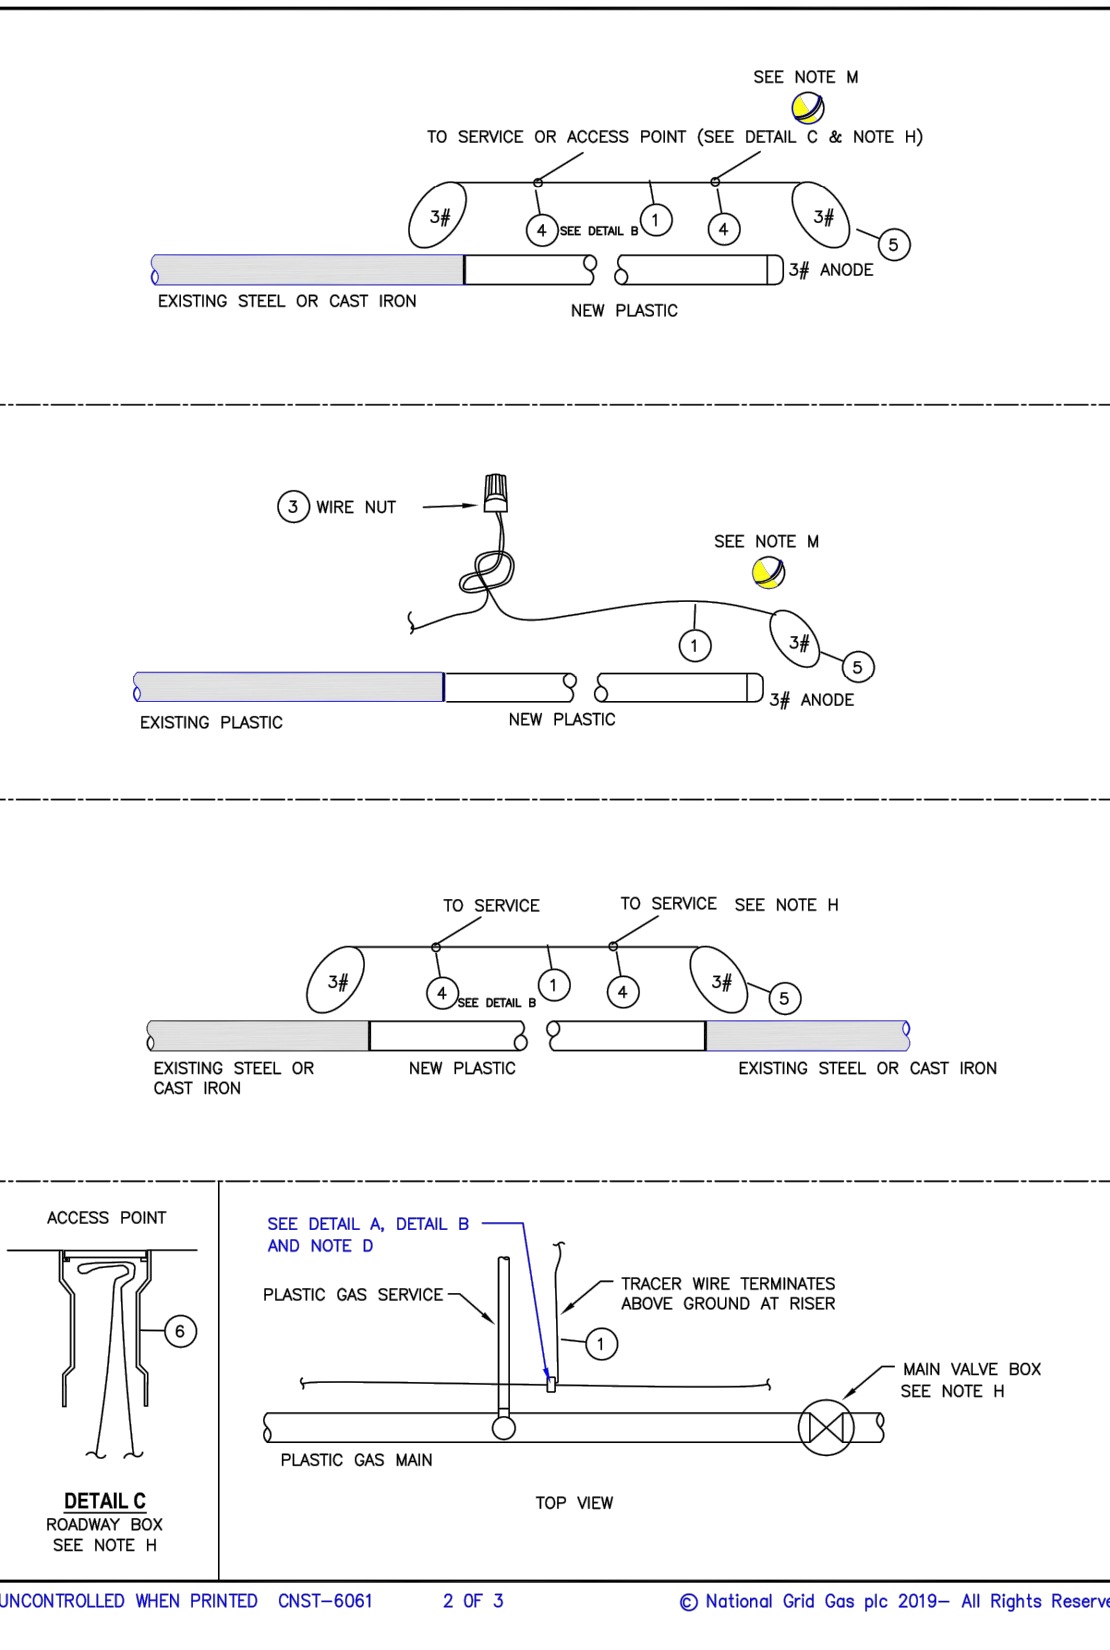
SEE NOTE M

TO SERVICE OR ACCESS POINT (SEE DETAIL C & NOTE H)

3#

4 SEE DETAIL B

1

4

3#

5

3# ANODE

EXISTING STEEL OR CAST IRON

NEW PLASTIC

3 WIRE NUT

SEE NOTE M

1

3#

5

3# ANODE

EXISTING PLASTIC

NEW PLASTIC

TO SERVICE

TO SERVICE SEE NOTE H

3#

4 SEE DETAIL B

1

4

3#

5

EXISTING STEEL OR CAST IRON

NEW PLASTIC

EXISTING STEEL OR CAST IRON

ACCESS POINT

6

DETAIL C
ROADWAY BOX
SEE NOTE H

SEE DETAIL A, DETAIL B AND NOTE D

PLASTIC GAS SERVICE

TRACER WIRE TERMINATES ABOVE GROUND AT RISER

1

MAIN VALVE BOX SEE NOTE H

PLASTIC GAS MAIN

TOP VIEW

UNCONTROLLED WHEN PRINTED CNST–6061 2 OF 3 © National Grid Gas plc 2019– All Rights Reserve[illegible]